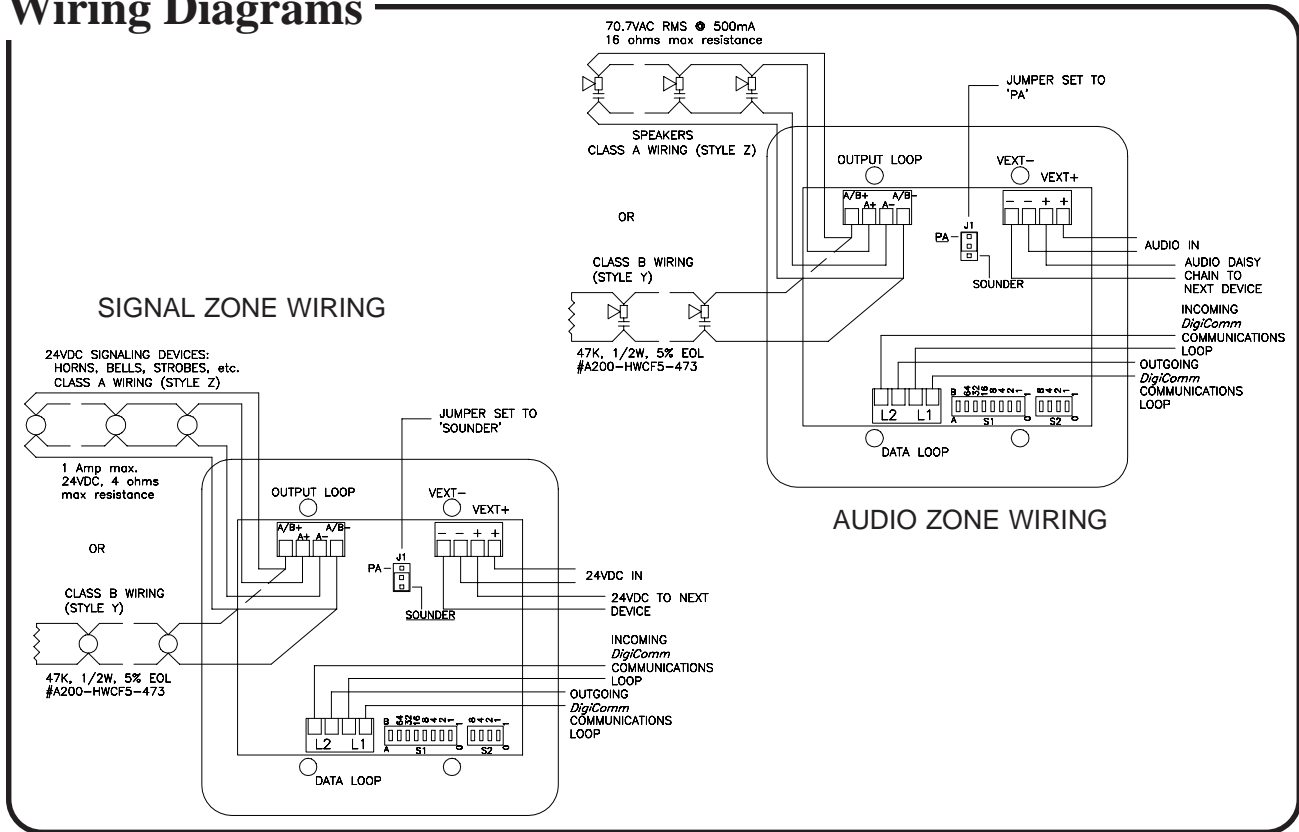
Wiring Diagrams

70.7VAC RMS @ 500mA
16 ohms max resistance

SPEAKERS
CLASS A WIRING (STYLE Z)

OR

CLASS B WIRING
(STYLE Y)

47K, 1/2W, 5% EOL
#A200-HWCF5-473

JUMPER SET TO 'PA'

OUTPUT LOOP

A/B+ A+ A- A/B-

VEXT- VEXT+

- - + +

J1
PA

SOUNDER

AUDIO IN

AUDIO DAISY CHAIN TO NEXT DEVICE

INCOMING
*DigiComm*
COMMUNICATIONS
LOOP

OUTGOING
*DigiComm*
COMMUNICATIONS
LOOP

L2 L1

B 64 32 16 8 4 2 1
A S1 0

8 4 2 1
S2 0

DATA LOOP

AUDIO ZONE WIRING

SIGNAL ZONE WIRING

24VDC SIGNALING DEVICES:
HORNS, BELLS, STROBES, etc.
CLASS A WIRING (STYLE Z)

1 Amp max.
24VDC, 4 ohms
max resistance

OR

CLASS B WIRING
(STYLE Y)

47K, 1/2W, 5% EOL
#A200-HWCF5-473

JUMPER SET TO 'SOUNDER'

OUTPUT LOOP

A/B+ A+ A- A/B-

VEXT- VEXT+

- - + +

J1
PA

SOUNDER

24VDC IN

24VDC TO NEXT DEVICE

INCOMING
*DigiComm*
COMMUNICATIONS
LOOP

OUTGOING
*DigiComm*
COMMUNICATIONS
LOOP

L2 L1

B 64 32 16 8 4 2 1
A S1 0

8 4 2 1
S2 0

DATA LOOP